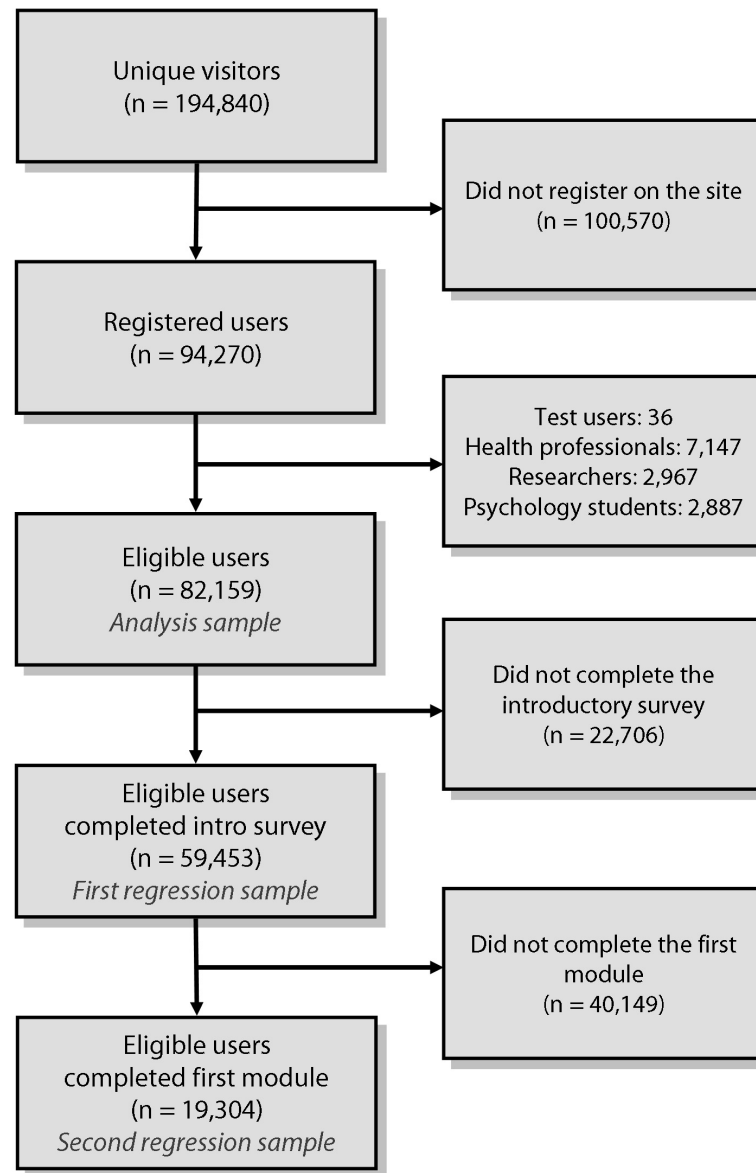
Unique visitors
(n = 194,840)

Did not register on the site
(n = 100,570)

Registered users
(n = 94,270)

Test users: 36
Health professionals: 7,147
Researchers: 2,967
Psychology students: 2,887

Eligible users
(n = 82,159)
*Analysis sample*

Did not complete the introductory survey
(n = 22,706)

Eligible users completed intro survey
(n = 59,453)
*First regression sample*

Did not complete the first module
(n = 40,149)

Eligible users completed first module
(n = 19,304)
*Second regression sample*